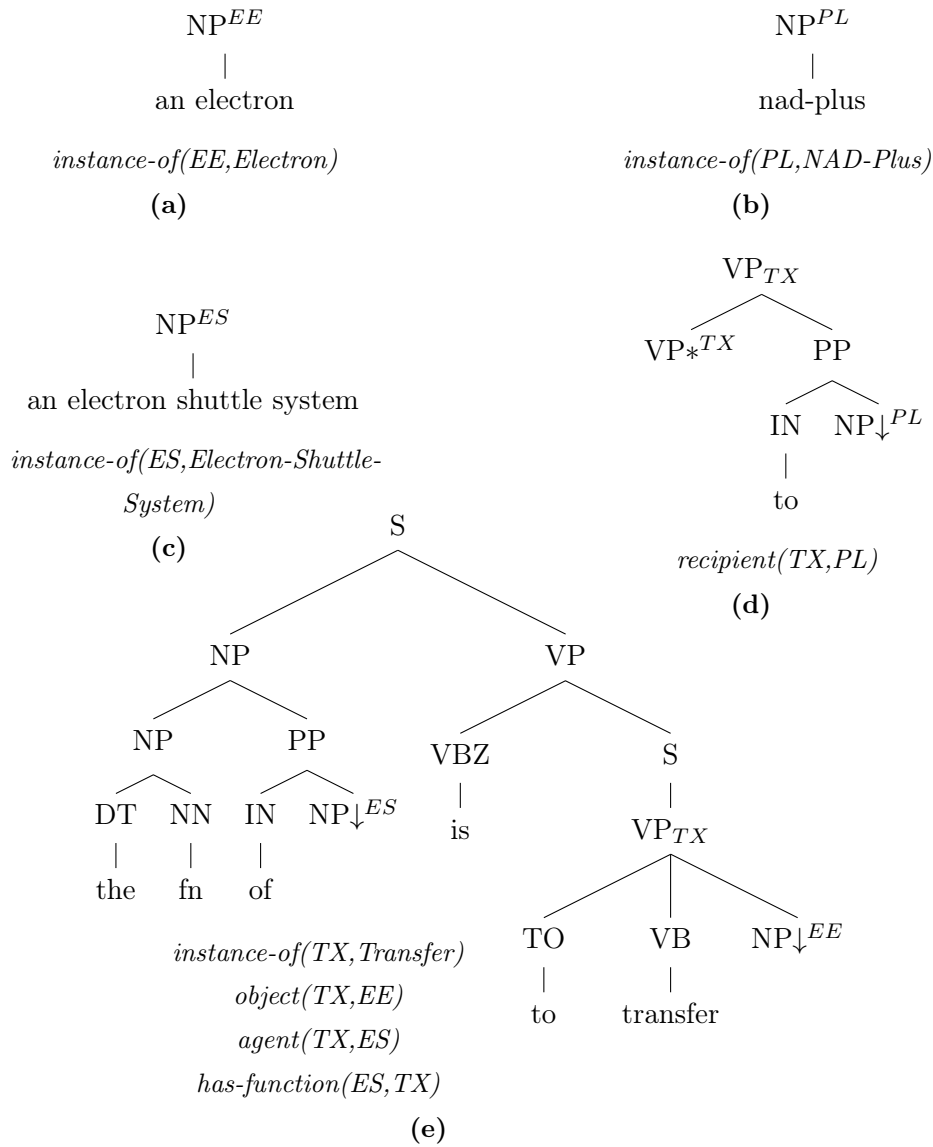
NP$^{EE}$

an electron

*instance-of(EE,Electron)*

**(a)**

NP$^{PL}$

nad-plus

*instance-of(PL,NAD-Plus)*

**(b)**

VP$_{TX}$

VP$*^{TX}$ PP

IN NP$\downarrow^{PL}$

to

*recipient(TX,PL)*

**(d)**

NP$^{ES}$

an electron shuttle system

*instance-of(ES,Electron-Shuttle-System)*

**(c)**

S

NP VP

NP PP VBZ S

DT NN IN NP$\downarrow^{ES}$ is VP$_{TX}$

the fn of

TO VB NP$\downarrow^{EE}$

to transfer

*instance-of(TX,Transfer)*
*object(TX,EE)*
*agent(TX,ES)*
*has-function(ES,TX)*

**(e)**